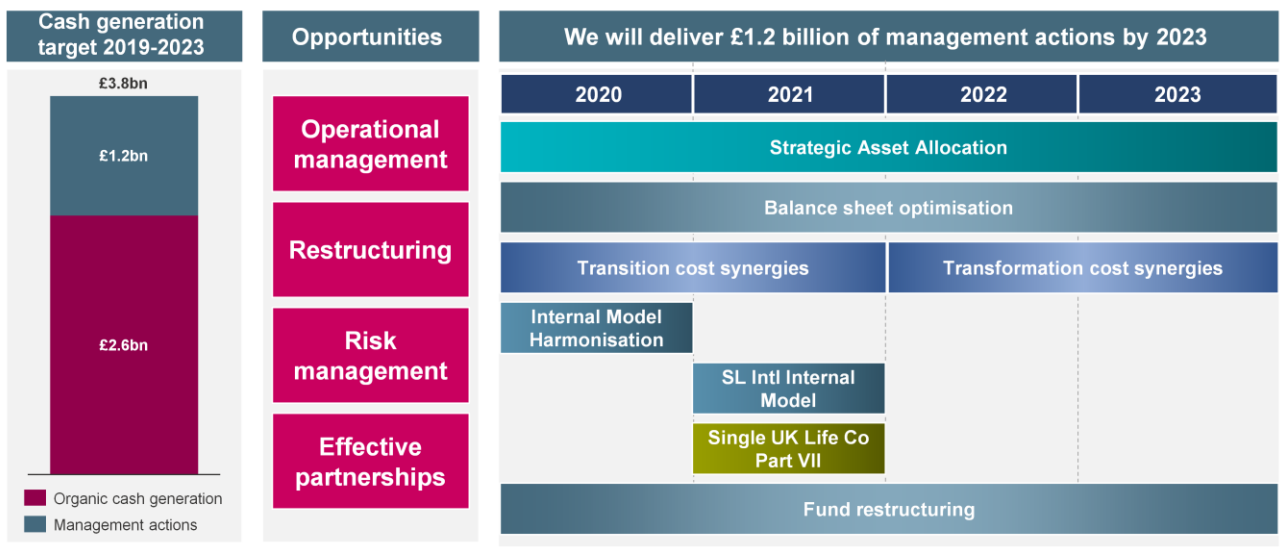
Cash generation target 2019-2023

£3.8bn

£1.2bn

£2.6bn

Organic cash generation

Management actions

Opportunities

Operational management

Restructuring

Risk management

Effective partnerships

We will deliver £1.2 billion of management actions by 2023

| 2020 | 2021 | 2022 | 2023 |
|---|---|---|---|

Strategic Asset Allocation

Balance sheet optimisation

Transition cost synergies

Transformation cost synergies

Internal Model Harmonisation

SL Intl Internal Model

Single UK Life Co Part VII

Fund restructuring